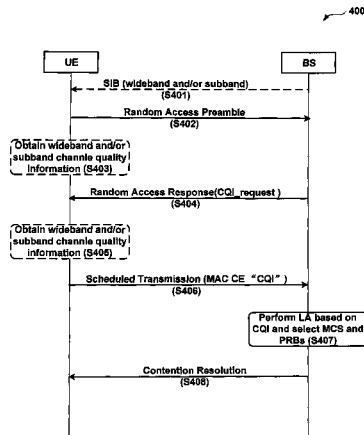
400

UE

BS

SIB (wideband and/or subband)
(S401)

Random Access Preamble
(S402)

Obtain wideband and/or subband channle quality information (S403)

Random Access Response(CQI_request )
(S404)

Obtain wideband and/or subband channle quality information (S405)

Scheduled Transmission (MAC CE "CQI")
(S406)

Perform LA based on CQI and select MCS and PRBs (S407)

Contention Resolution
(S408)